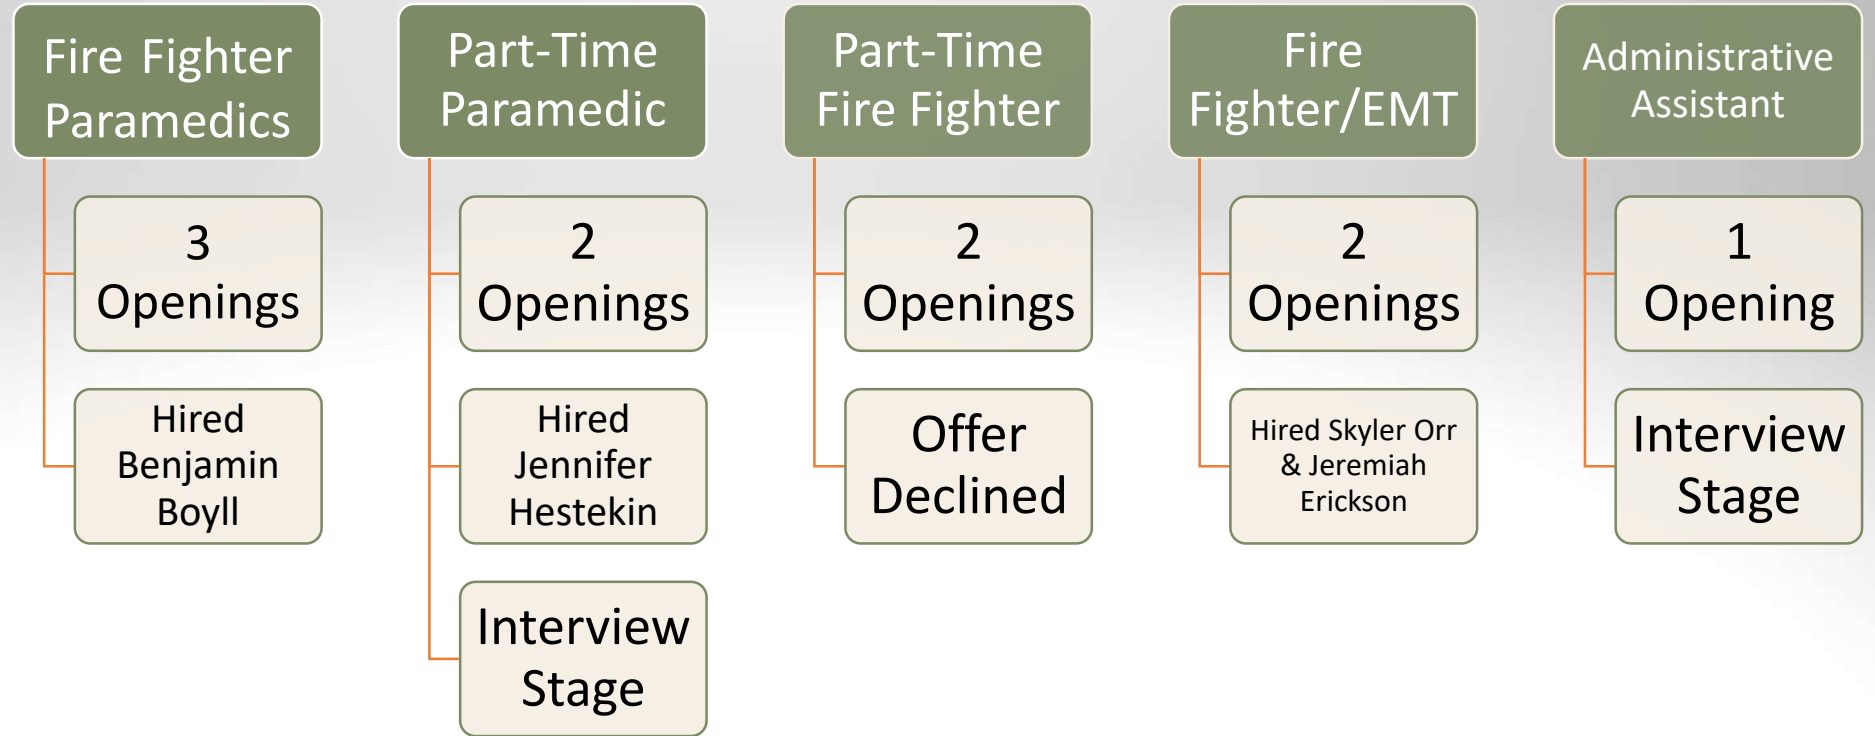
Fire Fighter Paramedics

3 Openings

Hired Benjamin Boyll

Part-Time Paramedic

2 Openings

Hired Jennifer Hestekin

Interview Stage

Part-Time Fire Fighter

2 Openings

Offer Declined

Fire Fighter/EMT

2 Openings

Hired Skyler Orr & Jeremiah Erickson

Administrative Assistant

1 Opening

Interview Stage